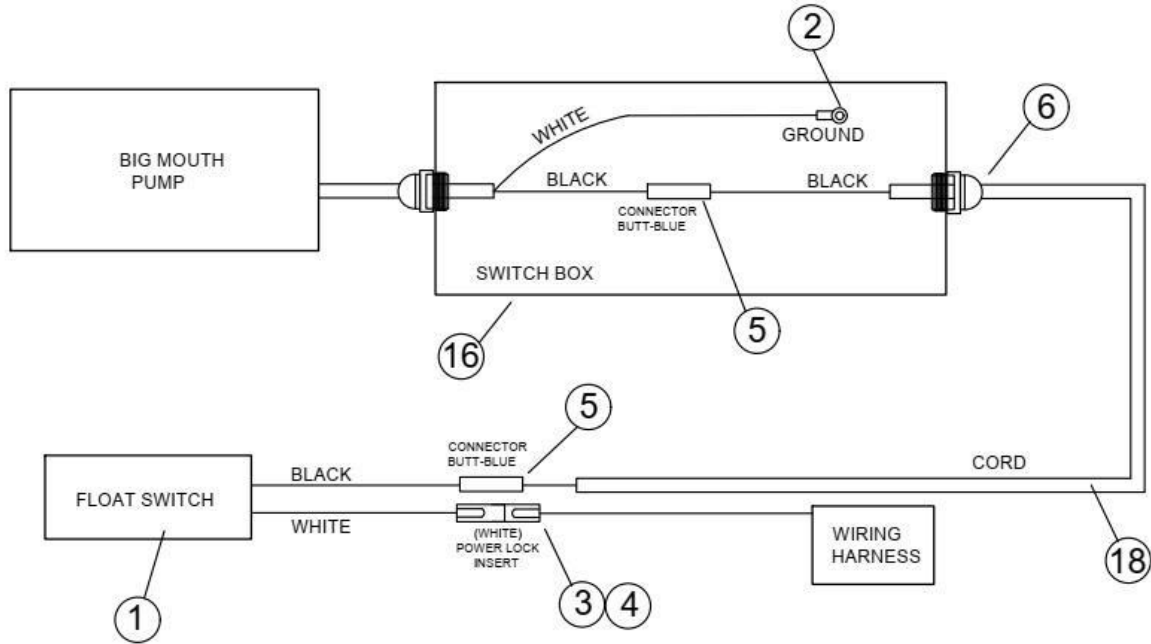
2

6

BIG MOUTH PUMP

WHITE

GROUND

BLACK

BLACK

CONNECTOR BUTT-BLUE

SWITCH BOX

5

16

5

CONNECTOR BUTT-BLUE

CORD

BLACK

FLOAT SWITCH

WHITE

(WHITE) POWER LOCK INSERT

WIRING HARNESS

18

1

3

4